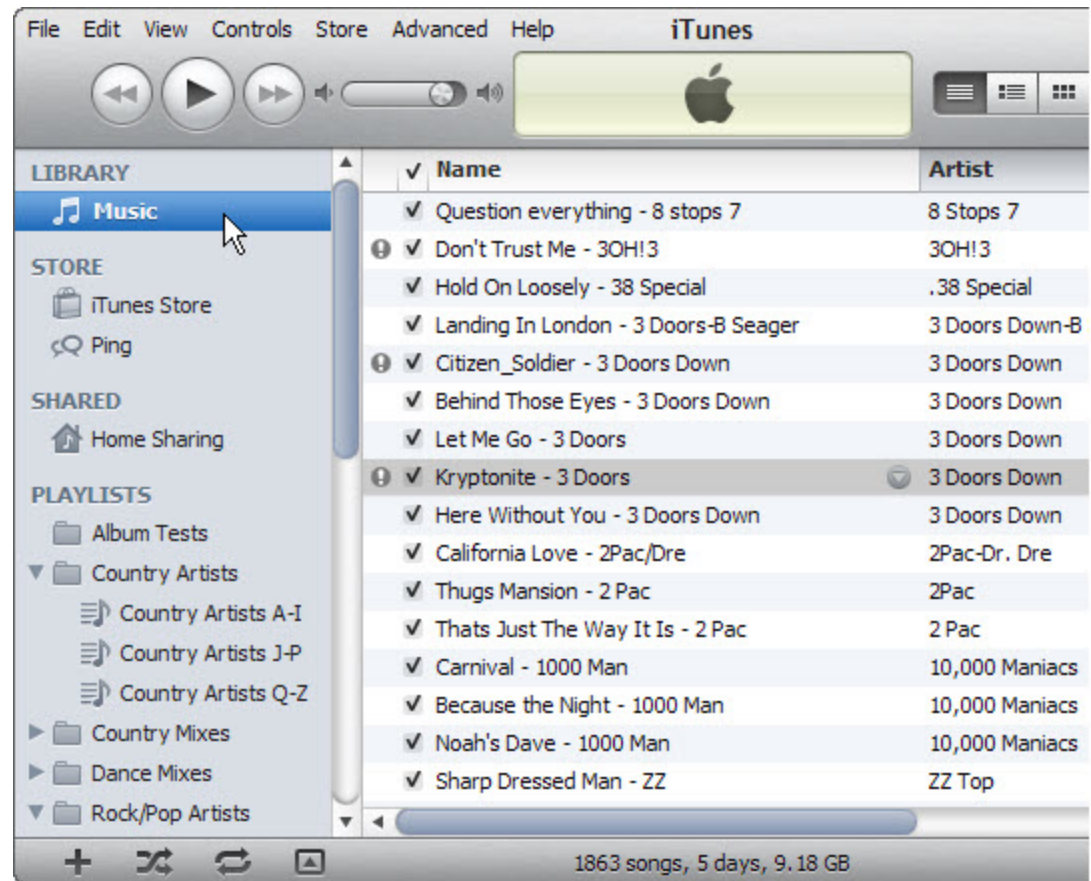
File Edit View Controls Store Advanced Help

iTunes

LIBRARY
Music

STORE
iTunes Store
Ping

SHARED
Home Sharing

PLAYLISTS
Album Tests
Country Artists
Country Artists A-I
Country Artists J-P
Country Artists Q-Z
Country Mixes
Dance Mixes
Rock/Pop Artists

| ✓ | Name | Artist |
|---|---|---|
| ✓ | Question everything - 8 stops 7 | 8 Stops 7 |
| ✓ | Don't Trust Me - 3OH!3 | 3OH!3 |
| ✓ | Hold On Loosely - 38 Special | .38 Special |
| ✓ | Landing In London - 3 Doors-B Seager | 3 Doors Down-B |
| ✓ | Citizen_Soldier - 3 Doors Down | 3 Doors Down |
| ✓ | Behind Those Eyes - 3 Doors Down | 3 Doors Down |
| ✓ | Let Me Go - 3 Doors | 3 Doors Down |
| ✓ | Kryptonite - 3 Doors | 3 Doors Down |
| ✓ | Here Without You - 3 Doors Down | 3 Doors Down |
| ✓ | California Love - 2Pac/Dre | 2Pac-Dr. Dre |
| ✓ | Thugs Mansion - 2 Pac | 2Pac |
| ✓ | Thats Just The Way It Is - 2 Pac | 2 Pac |
| ✓ | Carnival - 1000 Man | 10,000 Maniacs |
| ✓ | Because the Night - 1000 Man | 10,000 Maniacs |
| ✓ | Noah's Dave - 1000 Man | 10,000 Maniacs |
| ✓ | Sharp Dressed Man - ZZ | ZZ Top |

1863 songs, 5 days, 9.18 GB